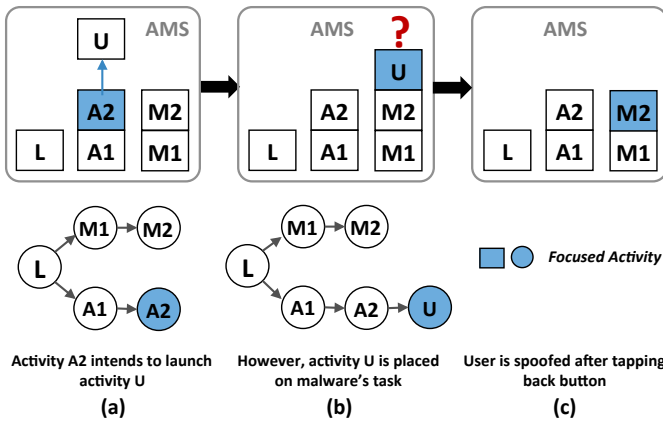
AMS

U

A2 M2

L A1 M1

AMS

?

U

A2 M2

L A1 M1

AMS

A2 M2

L A1 M1

M1 M2

L

A1 A2

M1 M2

L

A1 A2 U

Focused Activity

Activity A2 intends to launch activity U

(a)

However, activity U is placed on malware's task

(b)

User is spoofed after tapping back button

(c)